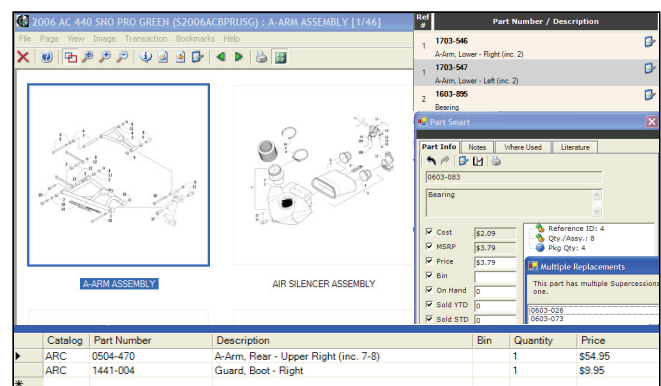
2006 AC 440 SNO PRO GREEN (S2006ACBPRUSG) : A-ARM ASSEMBLY [1/46]

File Page View Image Transaction Bookmarks Help

A-ARM ASSEMBLY

AIR SILENCER ASSEMBLY

| Ref # | Part Number / Description |
|---|---|
| 1 | 1703-546 A-Arm, Lower - Right (inc. 2) |
| 1 | 1703-547 A-Arm, Lower - Left (inc. 2) |
| 2 | 1603-895 Bearing |

Part Smart

Part Info Notes Where Used Literature

0603-083

Bearing

Cost $2.09
MSRP $3.79
Price $3.79
Bin
On Hand 0
Sold YTD 0
Sold STD 0

Reference ID: 4
Qty./Assy.: 8
Pkg Qty: 4

Multiple Replacements

This part has multiple Supercessions one.

0603-026
0603-073

| | Catalog | Part Number | Description | Bin | Quantity | Price |
|---|---|---|---|---|---|---|
| ▶ | ARC | 0504-470 | A-Arm, Rear - Upper Right (inc. 7-8) | | 1 | $54.95 |
| | ARC | 1441-004 | Guard, Boot - Right | | 1 | $9.95 |
| * | | | | | | |